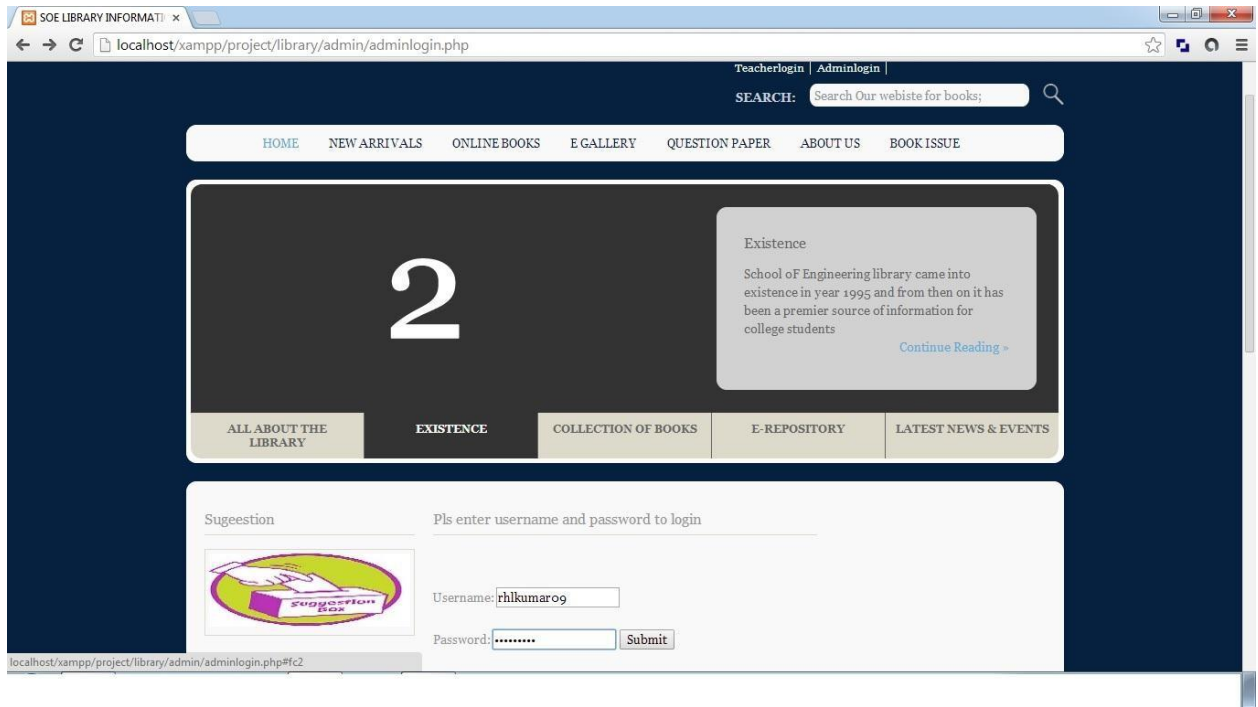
SOE LIBRARY INFORMATI ×

localhost/xampp/project/library/admin/adminlogin.php

Teacherlogin | Adminlogin |

SEARCH: Search Our webiste for books;

HOME NEW ARRIVALS ONLINE BOOKS E GALLERY QUESTION PAPER ABOUT US BOOK ISSUE

2

Existence

School oF Engineering library came into existence in year 1995 and from then on it has been a premier source of information for college students

Continue Reading »

ALL ABOUT THE LIBRARY EXISTENCE COLLECTION OF BOOKS E-REPOSITORY LATEST NEWS & EVENTS

Sugeestion

Suggestion Box

Pls enter username and password to login

Username: rhlkumar09

Password: ••••••••• Submit

localhost/xampp/project/library/admin/adminlogin.php#fc2